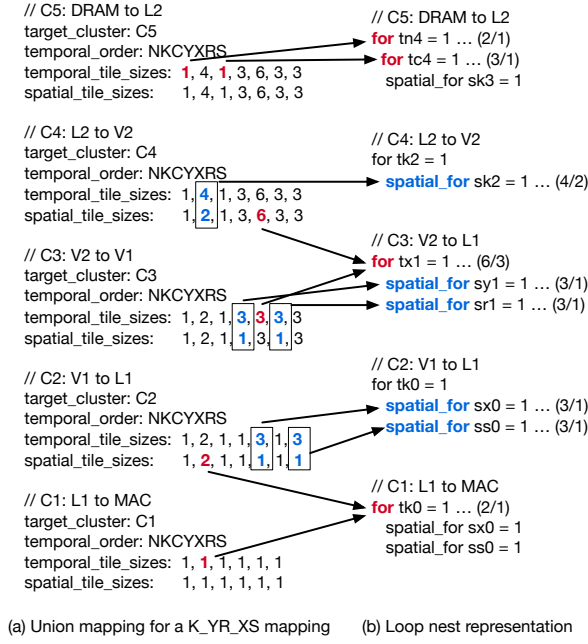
// C5: DRAM to L2
target_cluster: C5
temporal_order: NKCYXRS
temporal_tile_sizes: 1, 4, 1, 3, 6, 3, 3
spatial_tile_sizes: 1, 4, 1, 3, 6, 3, 3

// C4: L2 to V2
target_cluster: C4
temporal_order: NKCYXRS
temporal_tile_sizes: 1, 4, 1, 3, 6, 3, 3
spatial_tile_sizes: 1, 2, 1, 3, 6, 3, 3

// C3: V2 to V1
target_cluster: C3
temporal_order: NKCYXRS
temporal_tile_sizes: 1, 2, 1, 3, 3, 3, 3
spatial_tile_sizes: 1, 2, 1, 1, 3, 1, 3

// C2: V1 to L1
target_cluster: C2
temporal_order: NKCYXRS
temporal_tile_sizes: 1, 2, 1, 1, 3, 1, 3
spatial_tile_sizes: 1, 2, 1, 1, 1, 1, 1

// C1: L1 to MAC
target_cluster: C1
temporal_order: NKCYXRS
temporal_tile_sizes: 1, 1, 1, 1, 1, 1
spatial_tile_sizes: 1, 1, 1, 1, 1, 1, 1

// C5: DRAM to L2
for tn4 = 1 … (2/1)
for tc4 = 1 … (3/1)
spatial_for sk3 = 1

// C4: L2 to V2
for tk2 = 1
spatial_for sk2 = 1 … (4/2)

// C3: V2 to L1
for tx1 = 1 … (6/3)
spatial_for sy1 = 1 … (3/1)
spatial_for sr1 = 1 … (3/1)

// C2: V1 to L1
for tk0 = 1
spatial_for sx0 = 1 … (3/1)
spatial_for ss0 = 1 … (3/1)

// C1: L1 to MAC
for tk0 = 1 … (2/1)
spatial_for sx0 = 1
spatial_for ss0 = 1

(a) Union mapping for a K_YR_XS mapping

(b) Loop nest representation